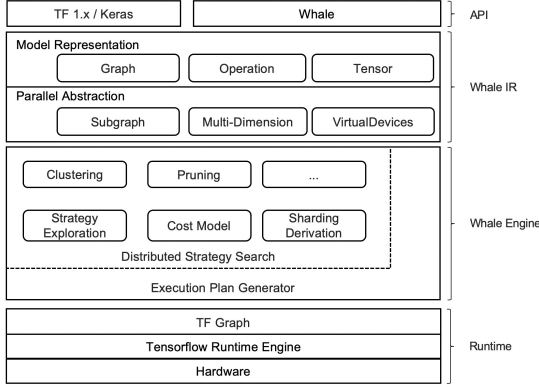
TF 1.x / Keras

Whale

API

Model Representation

Graph

Operation

Tensor

Whale IR

Parallel Abstraction

Subgraph

Multi-Dimension

VirtualDevices

Clustering

Pruning

...

Strategy Exploration

Cost Model

Sharding Derivation

Whale Engine

Distributed Strategy Search

Execution Plan Generator

TF Graph

Tensorflow Runtime Engine

Runtime

Hardware